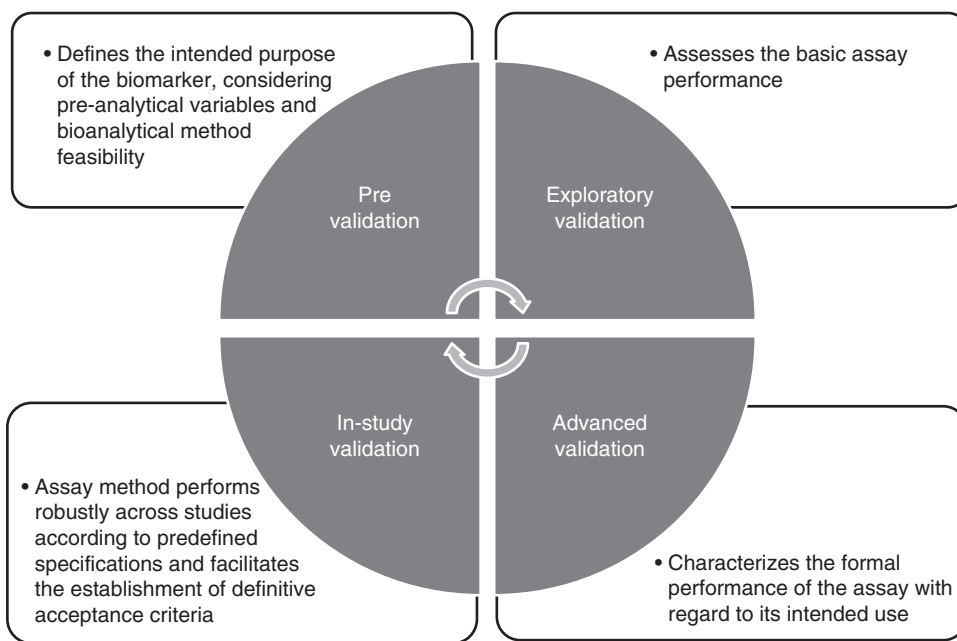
• Defines the intended purpose of the biomarker, considering pre-analytical variables and bioanalytical method feasibility

Pre validation

• Assesses the basic assay performance

Exploratory validation

In-study validation

• Assay method performs robustly across studies according to predefined specifications and facilitates the establishment of definitive acceptance criteria

Advanced validation

• Characterizes the formal performance of the assay with regard to its intended use